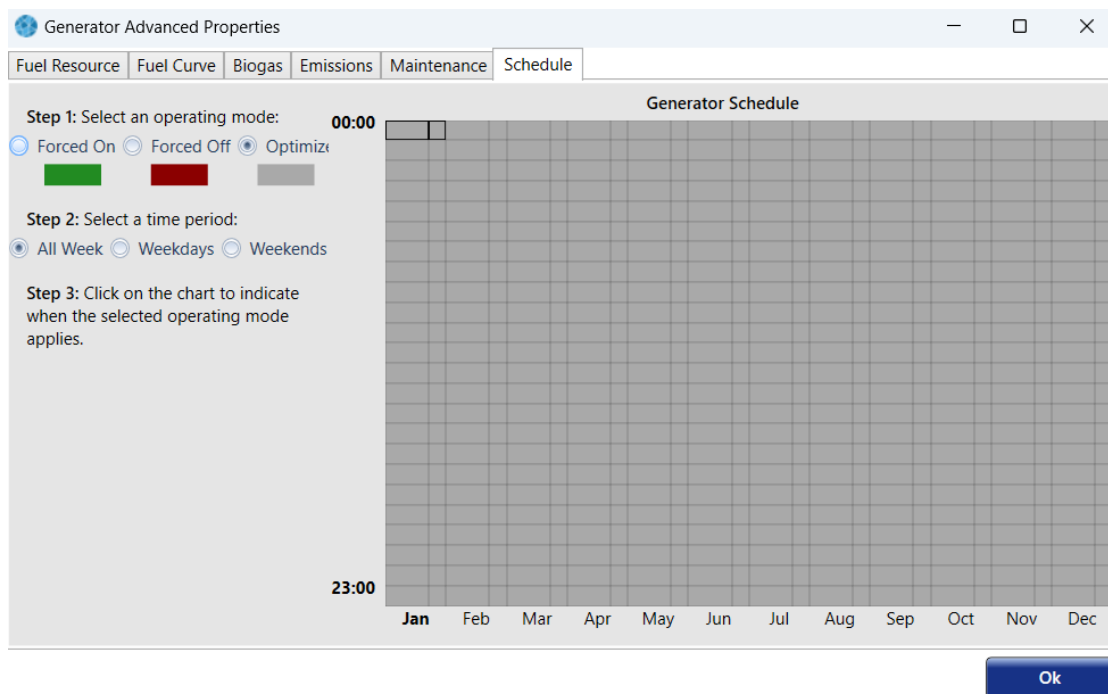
Generator Advanced Properties

Fuel Resource | Fuel Curve | Biogas | Emissions | Maintenance | Schedule

**Step 1:** Select an operating mode:
Forced On  Forced Off  Optimiz

**Step 2:** Select a time period:
All Week  Weekdays  Weekends

**Step 3:** Click on the chart to indicate when the selected operating mode applies.

Generator Schedule

00:00

23:00

Jan Feb Mar Apr May Jun Jul Aug Sep Oct Nov Dec

Ok